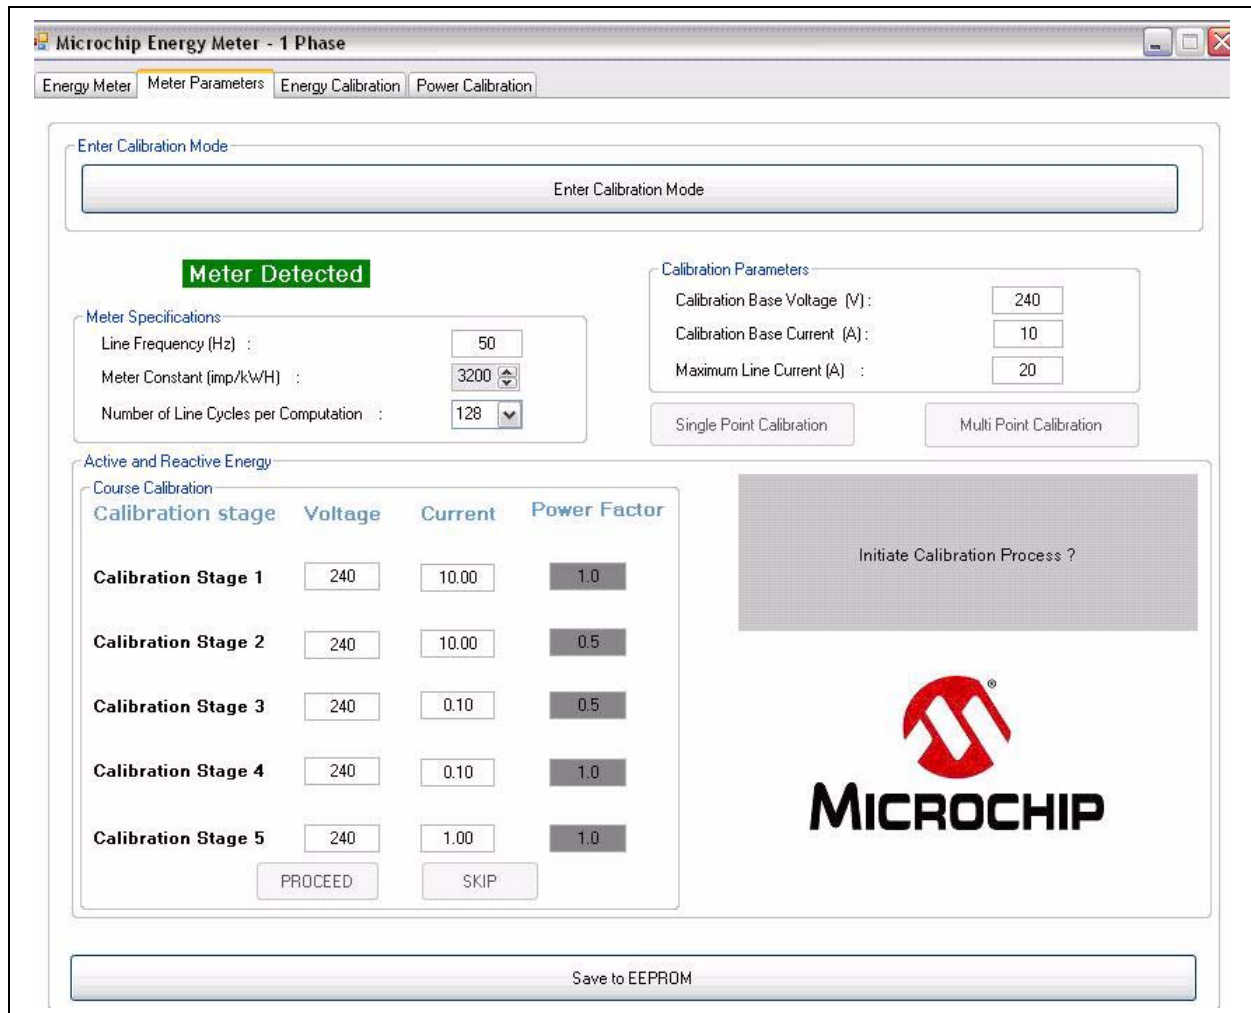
Microchip Energy Meter - 1 Phase

Energy Meter | Meter Parameters | Energy Calibration | Power Calibration

Enter Calibration Mode

Enter Calibration Mode

Meter Detected

Meter Specifications

Line Frequency (Hz) : 50

Meter Constant (imp/kWH) : 3200

Number of Line Cycles per Computation : 128

Calibration Parameters

Calibration Base Voltage (V) : 240

Calibration Base Current (A) : 10

Maximum Line Current (A) : 20

Single Point Calibration

Multi Point Calibration

Active and Reactive Energy

Course Calibration

| Calibration stage | Voltage | Current | Power Factor |
|---|---|---|---|
| Calibration Stage 1 | 240 | 10.00 | 1.0 |
| Calibration Stage 2 | 240 | 10.00 | 0.5 |
| Calibration Stage 3 | 240 | 0.10 | 0.5 |
| Calibration Stage 4 | 240 | 0.10 | 1.0 |
| Calibration Stage 5 | 240 | 1.00 | 1.0 |

PROCEED

SKIP

Initiate Calibration Process ?

MICROCHIP

Save to EEPROM